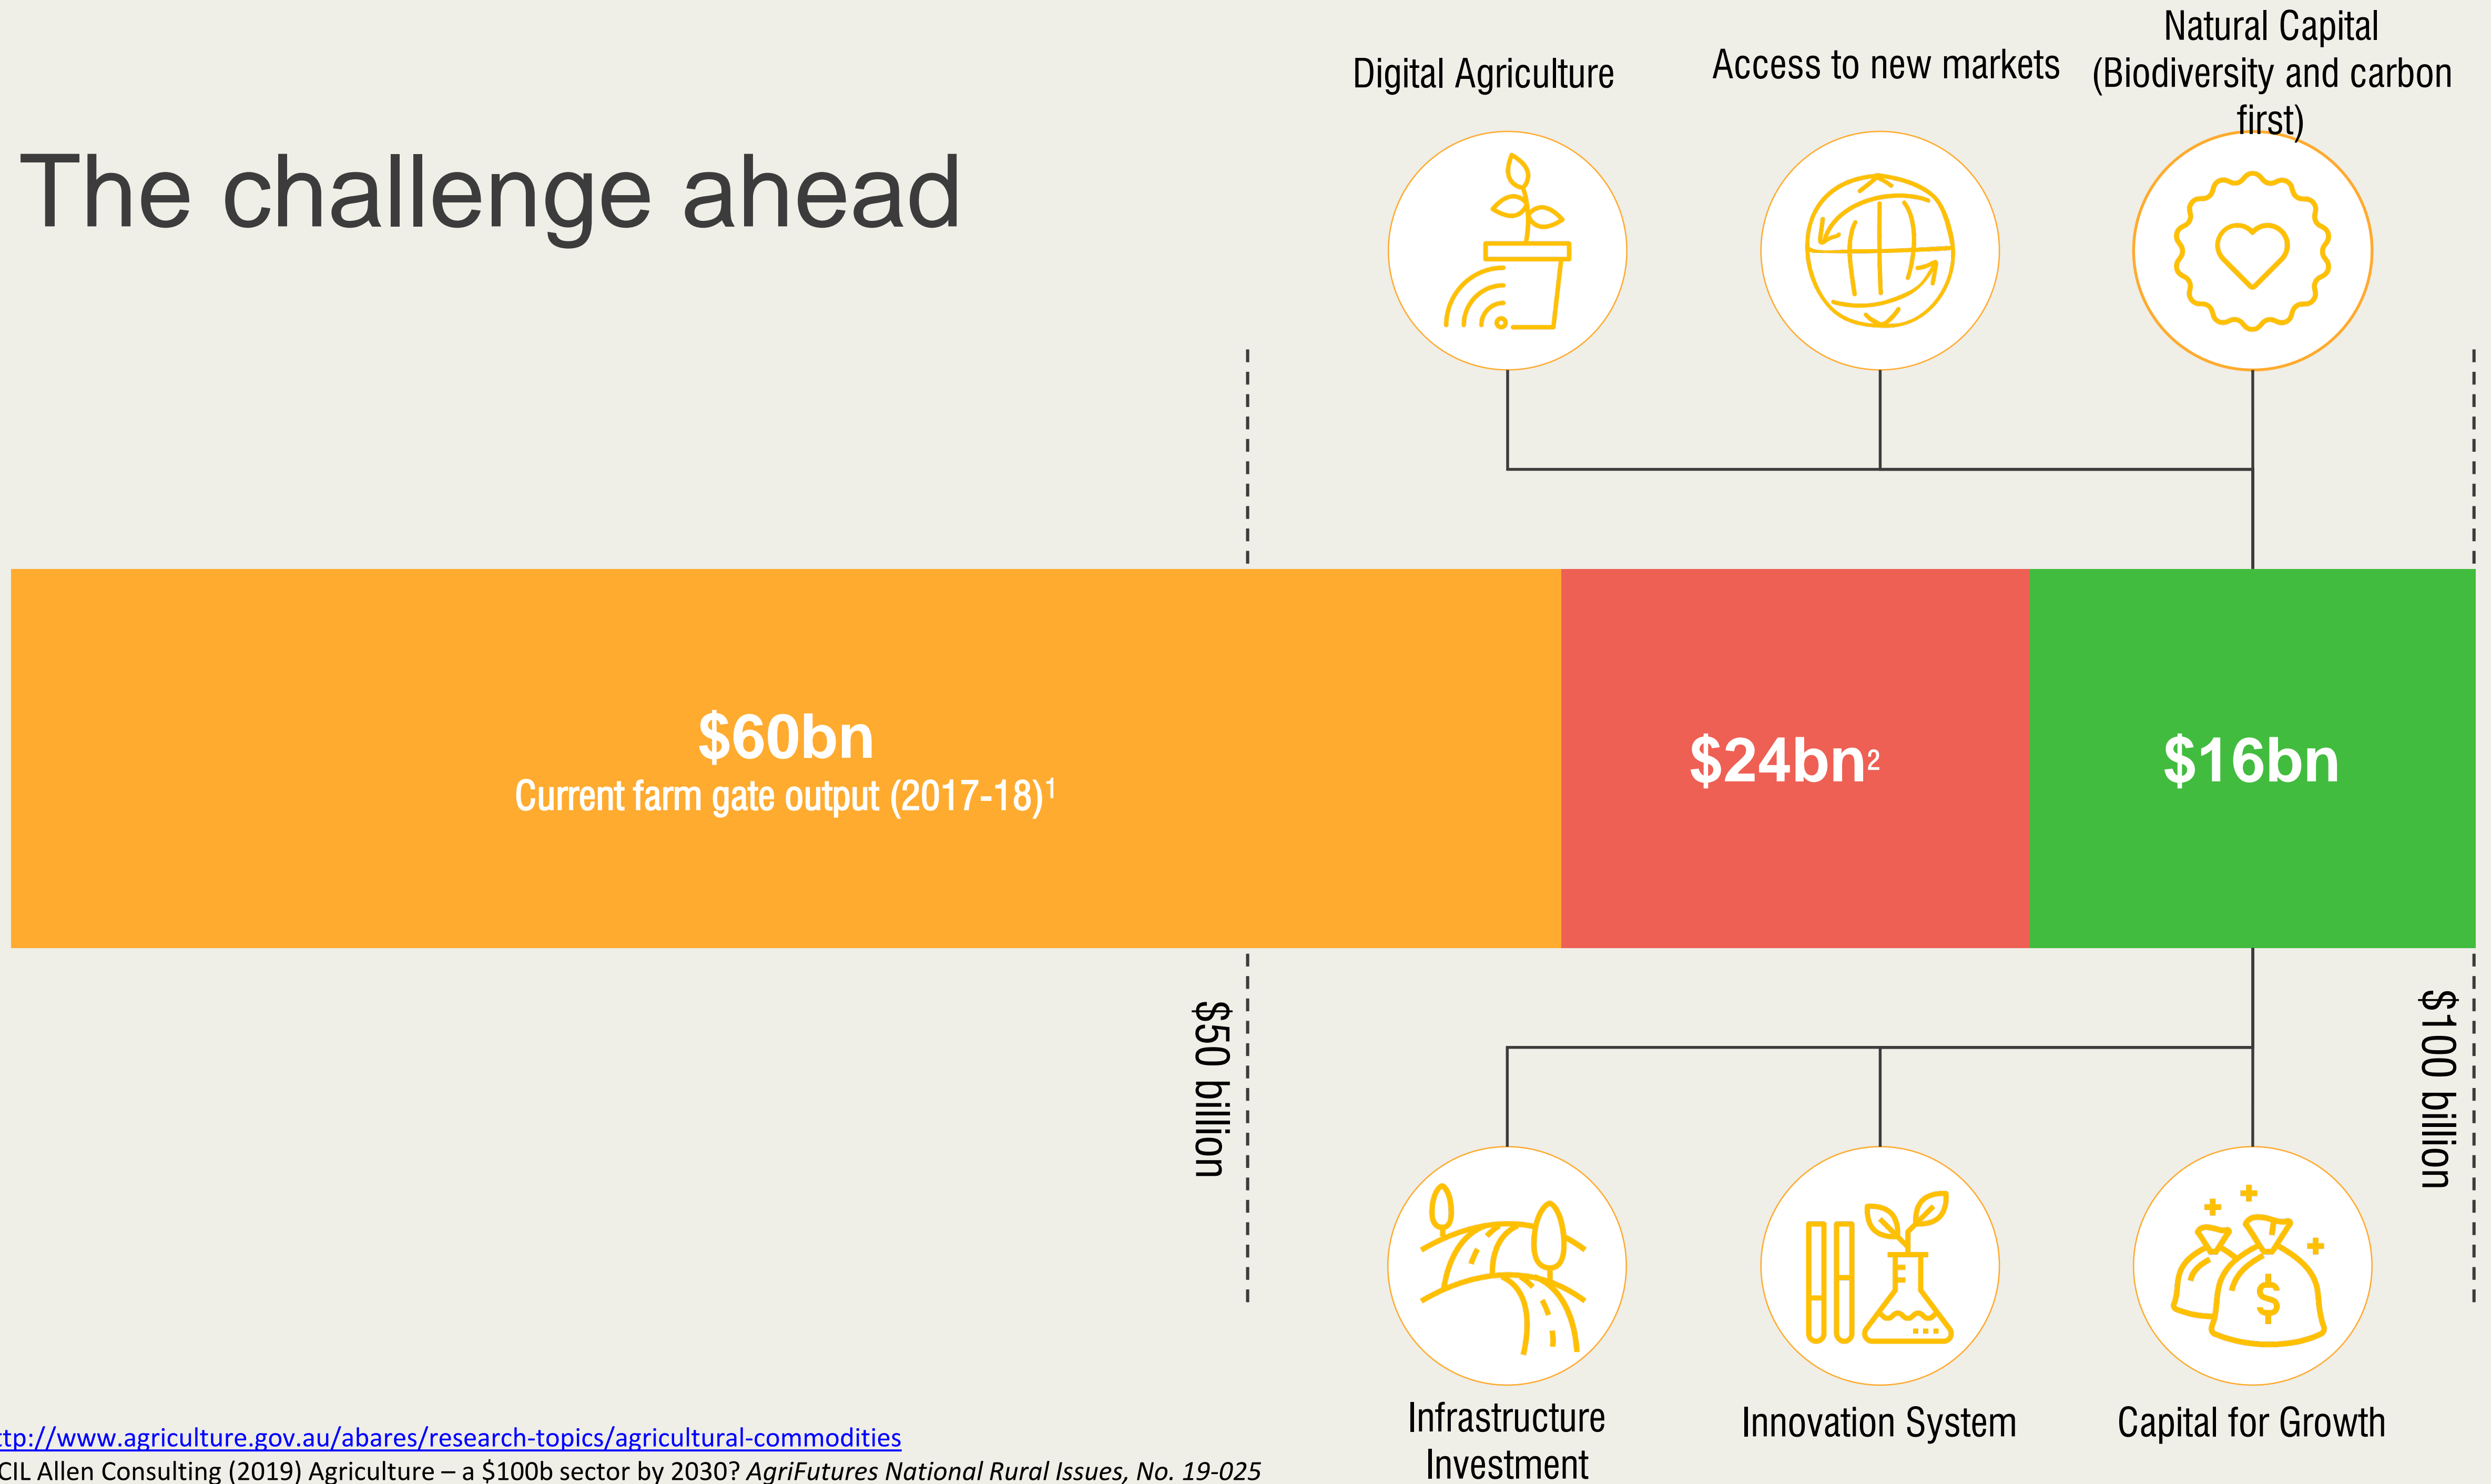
The challenge ahead

Digital Agriculture

Access to new markets

Natural Capital (Biodiversity and carbon first)

$60bn
Current farm gate output (2017-18)$^1$

$24bn$^2$

$16bn

$50 billion

$100 billion

Infrastructure Investment

Innovation System

Capital for Growth

tp://www.agriculture.gov.au/abares/research-topics/agricultural-commodities
CIL Allen Consulting (2019) Agriculture – a $100b sector by 2030? AgriFutures National Rural Issues, No. 19-025